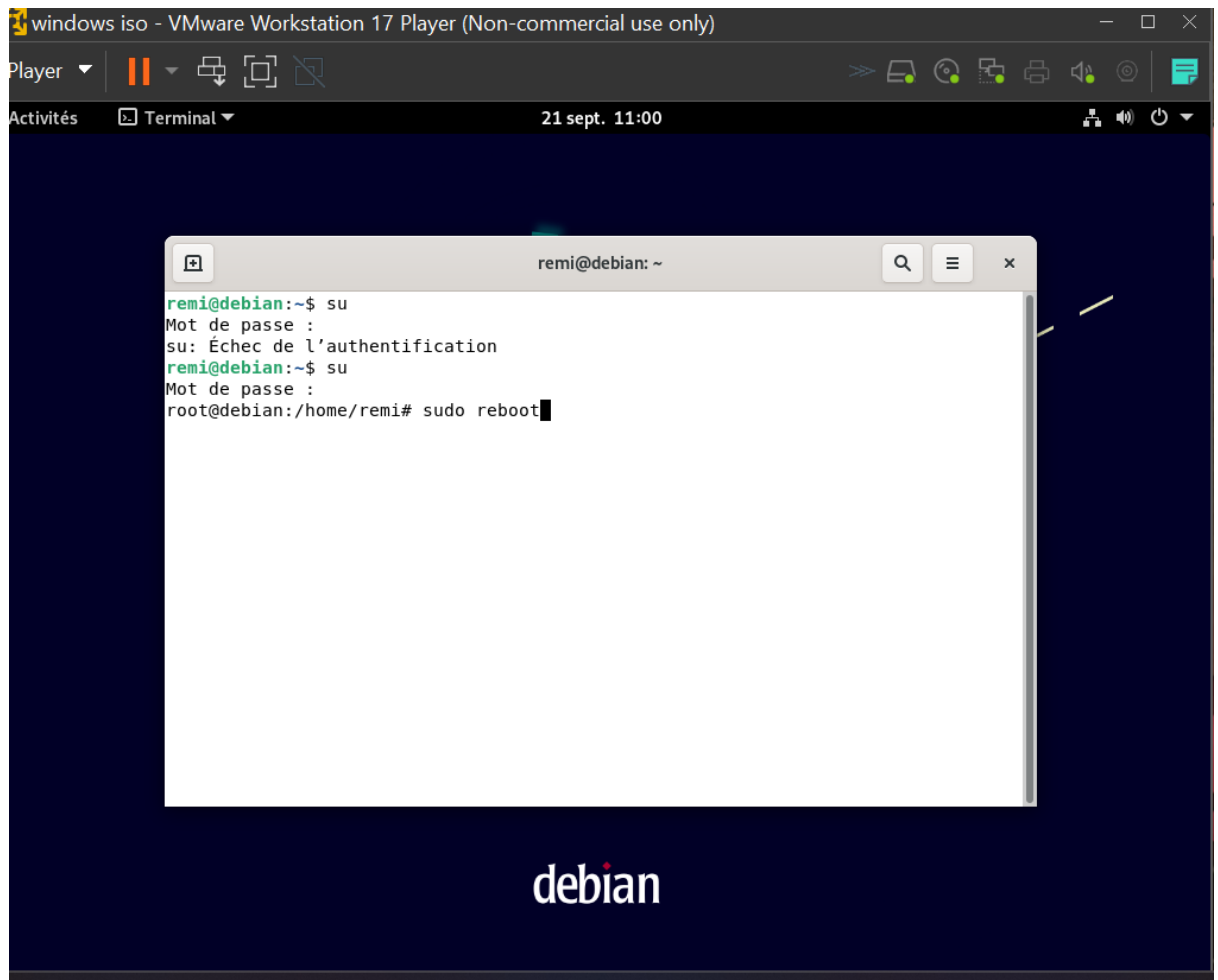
windows iso - VMware Workstation 17 Player (Non-commercial use only)

Player

Activités Terminal 21 sept. 11:00

remi@debian: ~

remi@debian:~$ su
Mot de passe :
su: Échec de l’authentification
remi@debian:~$ su
Mot de passe :
root@debian:/home/remi# sudo reboot

debian